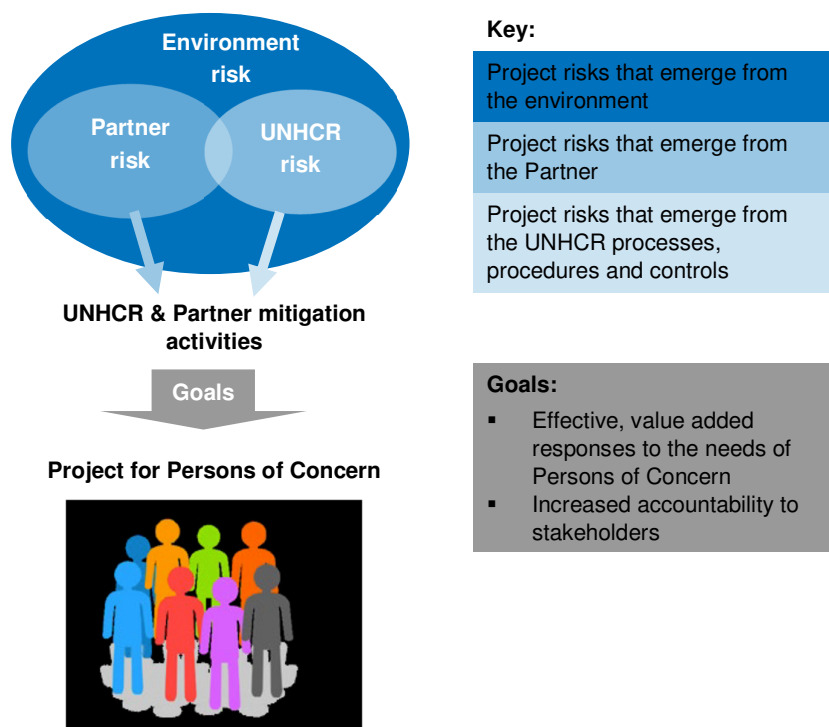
Environment risk

Partner risk

UNHCR risk

UNHCR & Partner mitigation activities

Goals

Project for Persons of Concern

Key:

Project risks that emerge from the environment

Project risks that emerge from the Partner

Project risks that emerge from the UNHCR processes, procedures and controls

Goals:

▪ Effective, value added responses to the needs of Persons of Concern
▪ Increased accountability to stakeholders